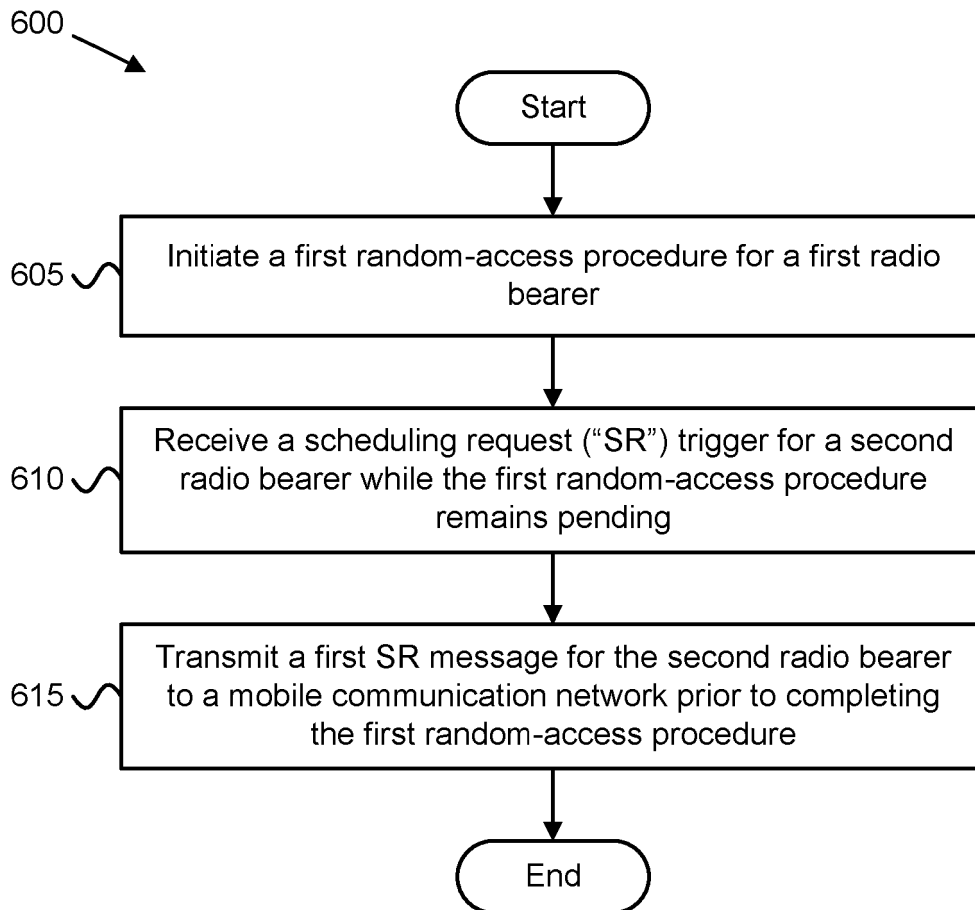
600

Start

605

Initiate a first random-access procedure for a first radio bearer

610

Receive a scheduling request ("SR") trigger for a second radio bearer while the first random-access procedure remains pending

615

Transmit a first SR message for the second radio bearer to a mobile communication network prior to completing the first random-access procedure

End